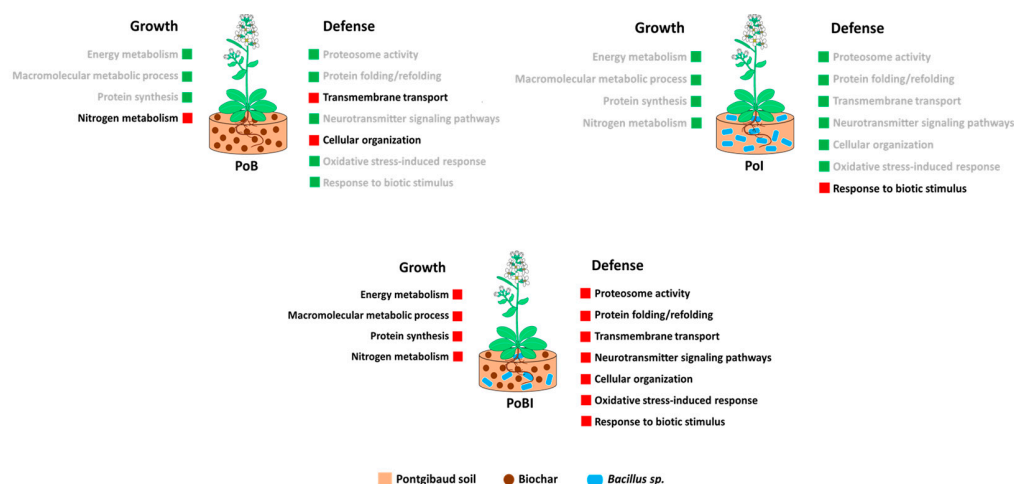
Growth
Energy metabolism
Macromolecular metabolic process
Protein synthesis
Nitrogen metabolism

PoB

Defense
Proteosome activity
Protein folding/refolding
Transmembrane transport
Neurotransmitter signaling pathways
Cellular organization
Oxidative stress-induced response
Response to biotic stimulus

Growth
Energy metabolism
Macromolecular metabolic process
Protein synthesis
Nitrogen metabolism

PoI

Defense
Proteosome activity
Protein folding/refolding
Transmembrane transport
Neurotransmitter signaling pathways
Cellular organization
Oxidative stress-induced response
Response to biotic stimulus

Growth
Energy metabolism
Macromolecular metabolic process
Protein synthesis
Nitrogen metabolism

PoBI

Defense
Proteosome activity
Protein folding/refolding
Transmembrane transport
Neurotransmitter signaling pathways
Cellular organization
Oxidative stress-induced response
Response to biotic stimulus

Pontgibaud soil Biochar *Bacillus sp.*